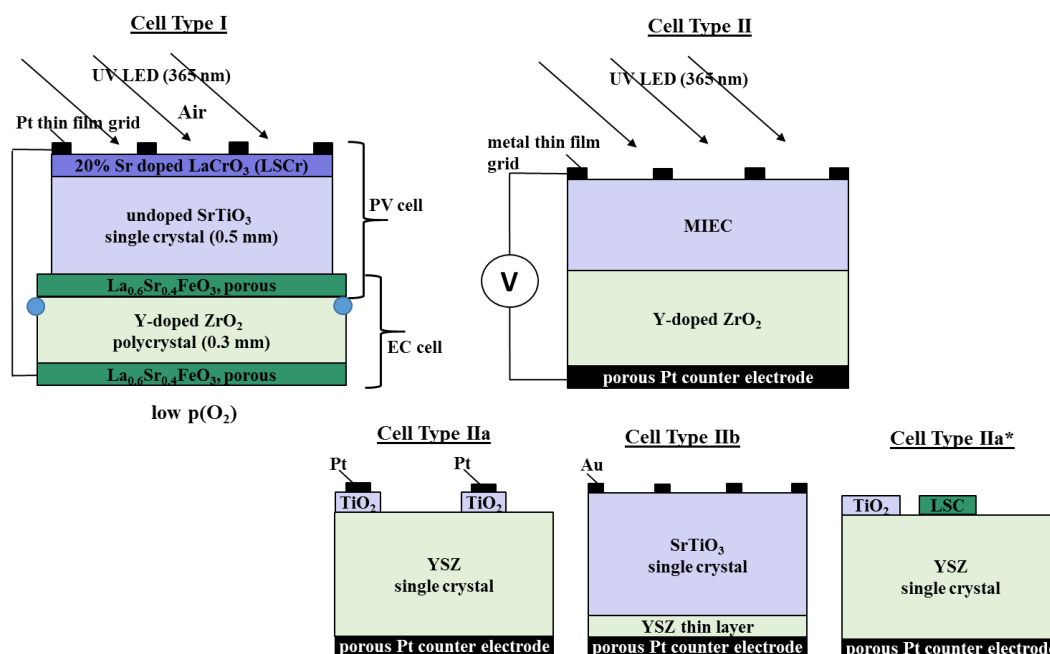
Cell Type I

UV LED (365 nm)

Air

Pt thin film grid

20% Sr doped LaCrO$_3$ (LSCr)

undoped SrTiO$_3$ single crystal (0.5 mm)

PV cell

La$_{0.6}$Sr$_{0.4}$FeO$_3$, porous

Y-doped ZrO$_2$ polycrystal (0.3 mm)

EC cell

La$_{0.6}$Sr$_{0.4}$FeO$_3$, porous

low p(O$_2$)

Cell Type II

UV LED (365 nm)

metal thin film grid

V

MIEC

Y-doped ZrO$_2$

porous Pt counter electrode

Cell Type IIa

Pt

Pt

TiO$_2$

TiO$_2$

YSZ single crystal

porous Pt counter electrode

Cell Type IIb

Au

SrTiO$_3$ single crystal

YSZ thin layer

porous Pt counter electrode

Cell Type IIa*

TiO$_2$

LSC

YSZ single crystal

porous Pt counter electrod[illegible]